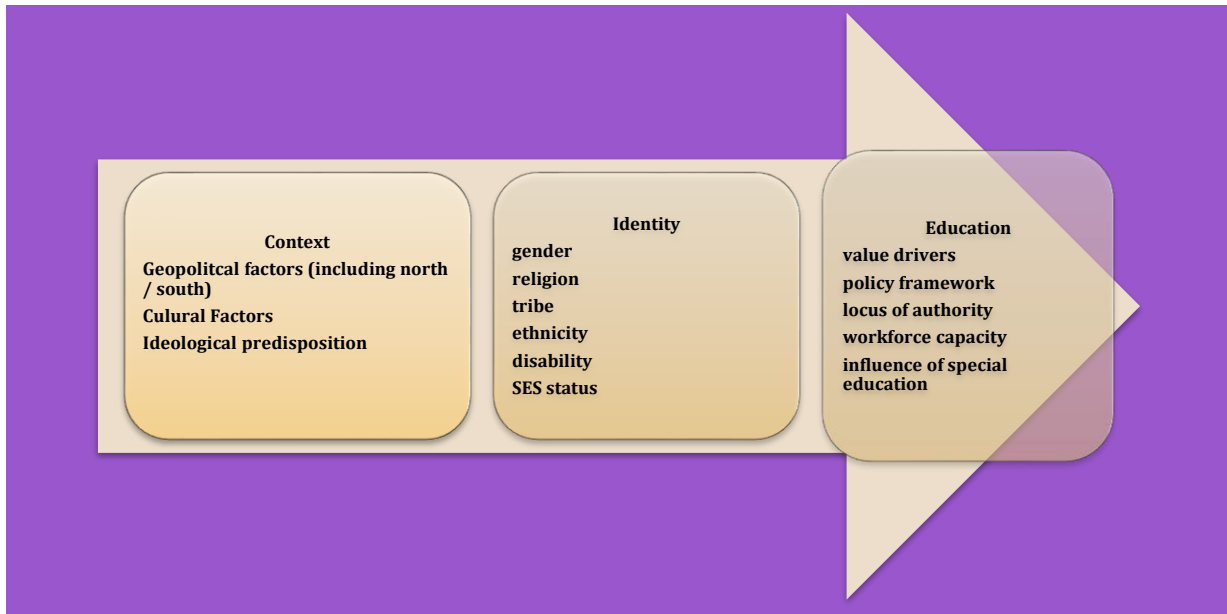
Context
Geopolitcal factors (including north / south)
Culural Factors
Ideological predisposition

Identity
gender
religion
tribe
ethnicity
disability
SES status

Education
value drivers
policy framework
locus of authority
workforce capacity
influence of special education